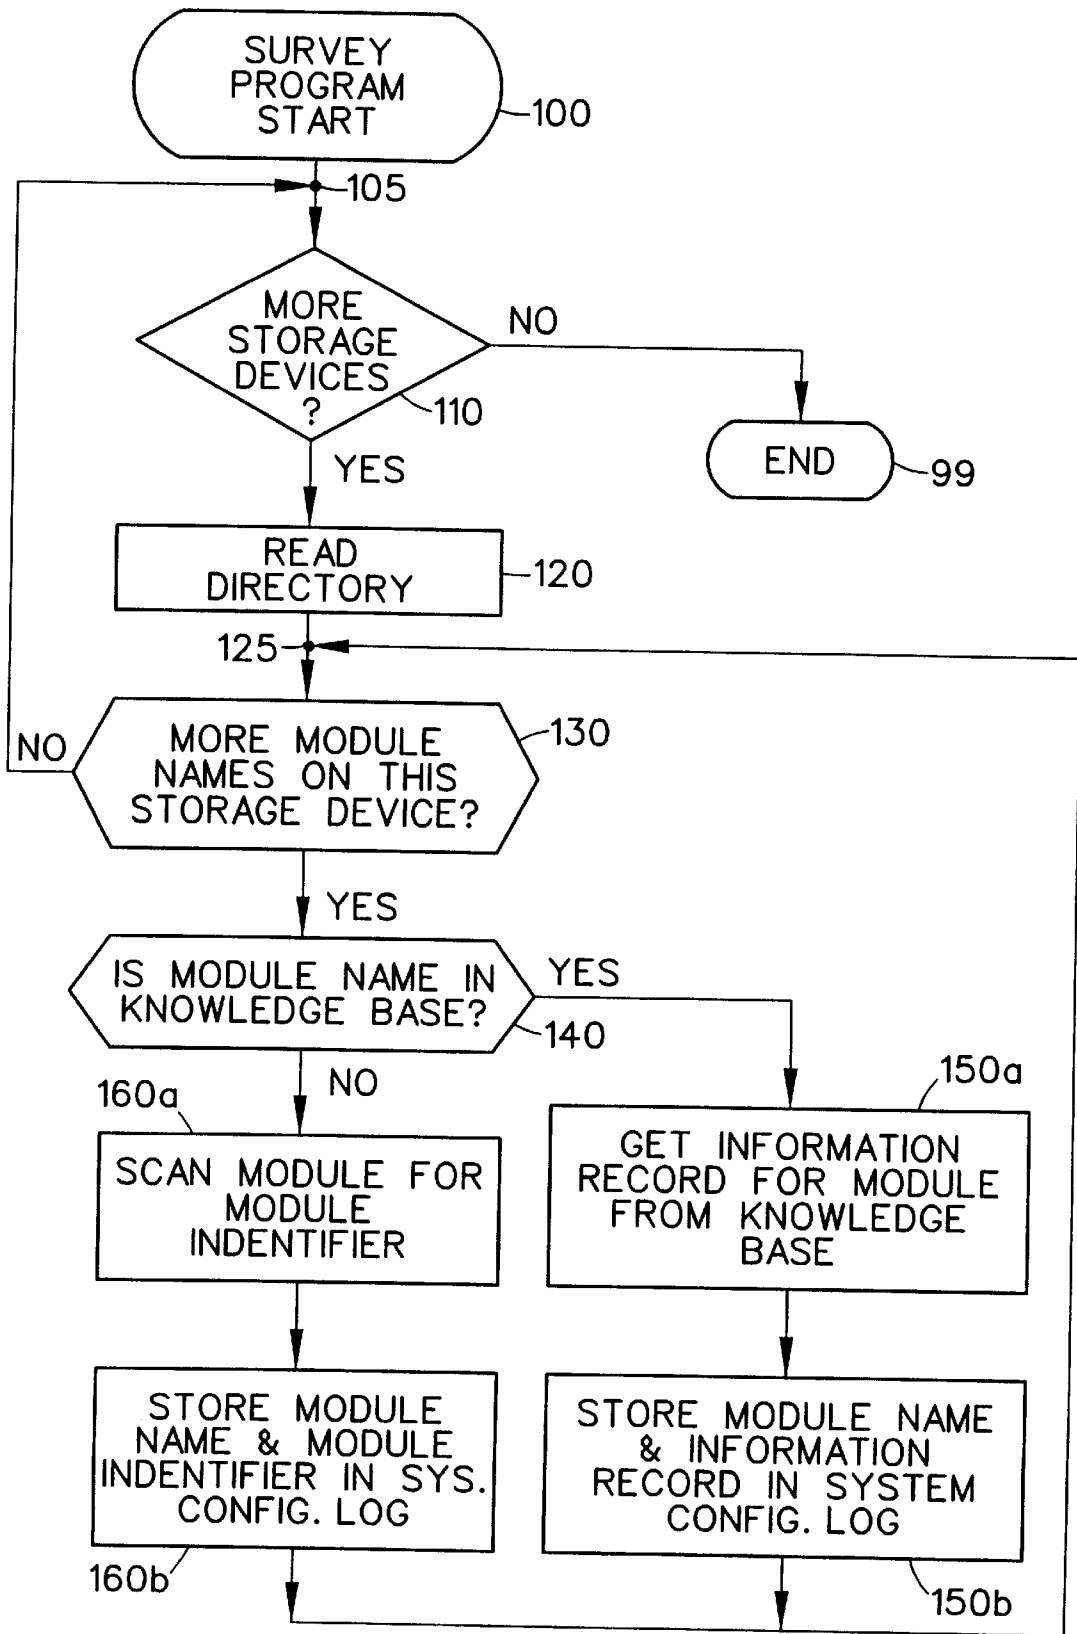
SURVEY PROGRAM START

100

105

MORE STORAGE DEVICES ?

110

NO

END

99

YES

READ DIRECTORY

120

125

NO

MORE MODULE NAMES ON THIS STORAGE DEVICE?

130

YES

IS MODULE NAME IN KNOWLEDGE BASE?

140

YES

NO

160a

SCAN MODULE FOR MODULE INDENTIFIER

150a

GET INFORMATION RECORD FOR MODULE FROM KNOWLEDGE BASE

STORE MODULE NAME & MODULE INDENTIFIER IN SYS. CONFIG. LOG

STORE MODULE NAME & INFORMATION RECORD IN SYSTEM CONFIG. LOG

160b

150b